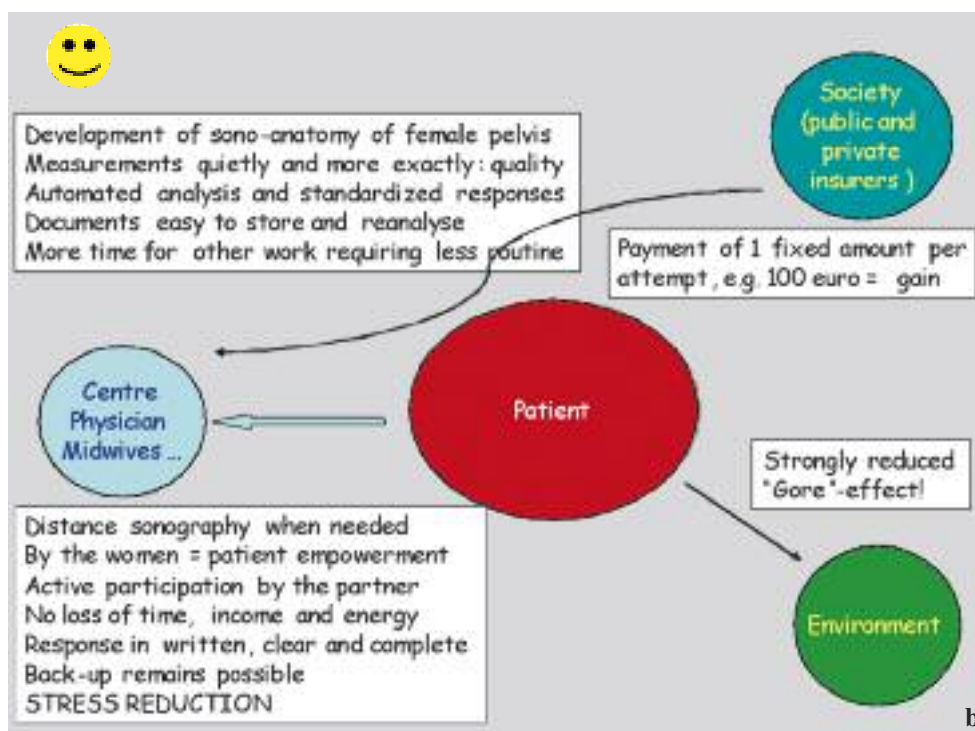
Development of sono-anatomy of female pelvis
Measurements quietly and more exactly: quality
Automated analysis and standardized responses
Documents easy to store and reanalyse
More time for other work requiring less routine

Society (public and private insurers)

Payment of 1 fixed amount per attempt, e.g. 100 euro = gain

Centre Physician Midwives ...

Patient

Strongly reduced "Gore"-effect!

Distance sonography when needed
By the women = patient empowerment
Active participation by the partner
No loss of time, income and energy
Response in written, clear and complete
Back-up remains possible
STRESS REDUCTION

Environment

b